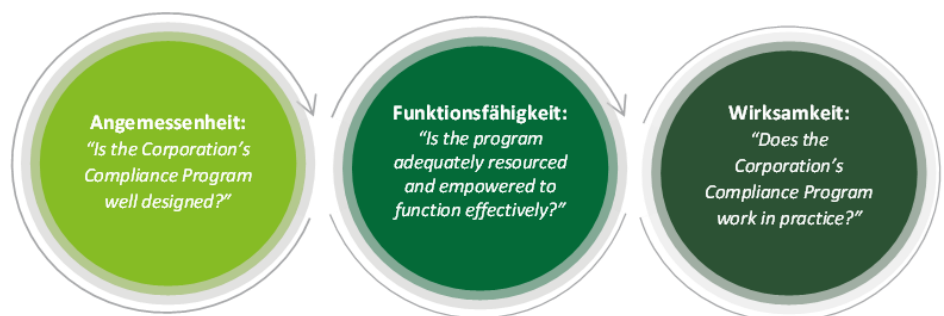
Angemessenheit:
"Is the Corporation's Compliance Program well designed?"

Funktionsfähigkeit:
"Is the program adequately resourced and empowered to function effectively?"

Wirksamkeit:
"Does the Corporation's Compliance Program work in practice?"